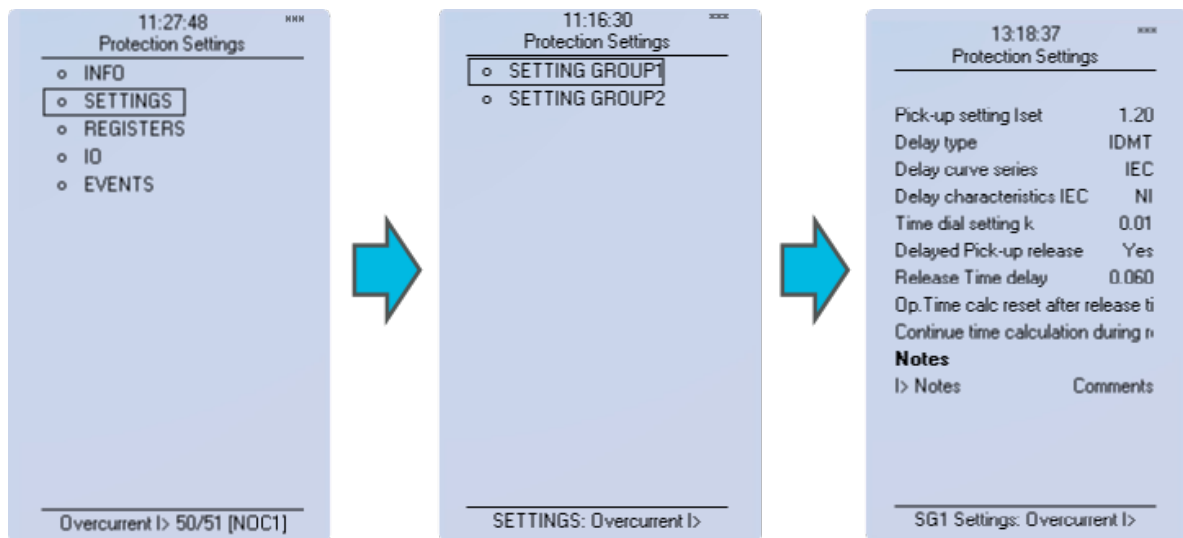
11:27:48 xxx
Protection Settings

INFO
SETTINGS
REGISTERS
IO
EVENTS

Overcurrent I> 50/51 [NOC1]

11:16:30 xxx
Protection Settings

SETTING GROUP1
SETTING GROUP2

SETTINGS: Overcurrent I>

13:18:37 xxx
Protection Settings

| | |
|---|---|
| Pick-up setting Iset | 1.20 |
| Delay type | IDMT |
| Delay curve series | IEC |
| Delay characteristics IEC | NI |
| Time dial setting k | 0.01 |
| Delayed Pick-up release | Yes |
| Release Time delay | 0.060 |
| Op.Time calc reset after release ti | |
| Continue time calculation during r | |

Notes
I> Notes Comments

SG1 Settings: Overcurrent I>